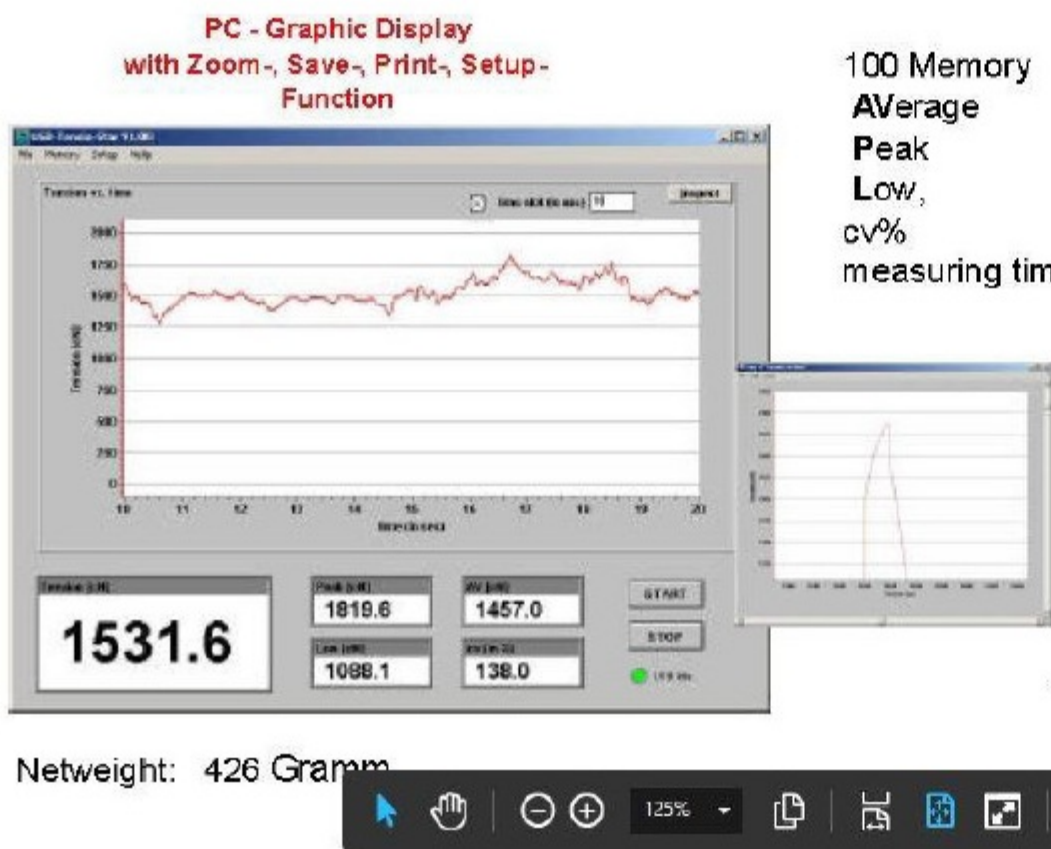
PC - Graphic Display
with Zoom-, Save-, Print-, Setup-Function

100 Memory
AVerage
Peak
Low,
cv%
measuring tim

USB-Tensio-Star V1.00
File Memory Setup Help
Tension vs. time
time slot (in sec.): 10
Inspect

2000
1750
1500
1250
1000
750
500
250
0

10 11 12 13 14 15 16 17 18 19 20
time (in sec)

Tension (cN)
1531.6
Peak (cN)
1819.6
Low (cN)
1088.1
AV (cN)
1457.0
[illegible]
138.0
START
STOP
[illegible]

Netweight: 426 Gramm

125%